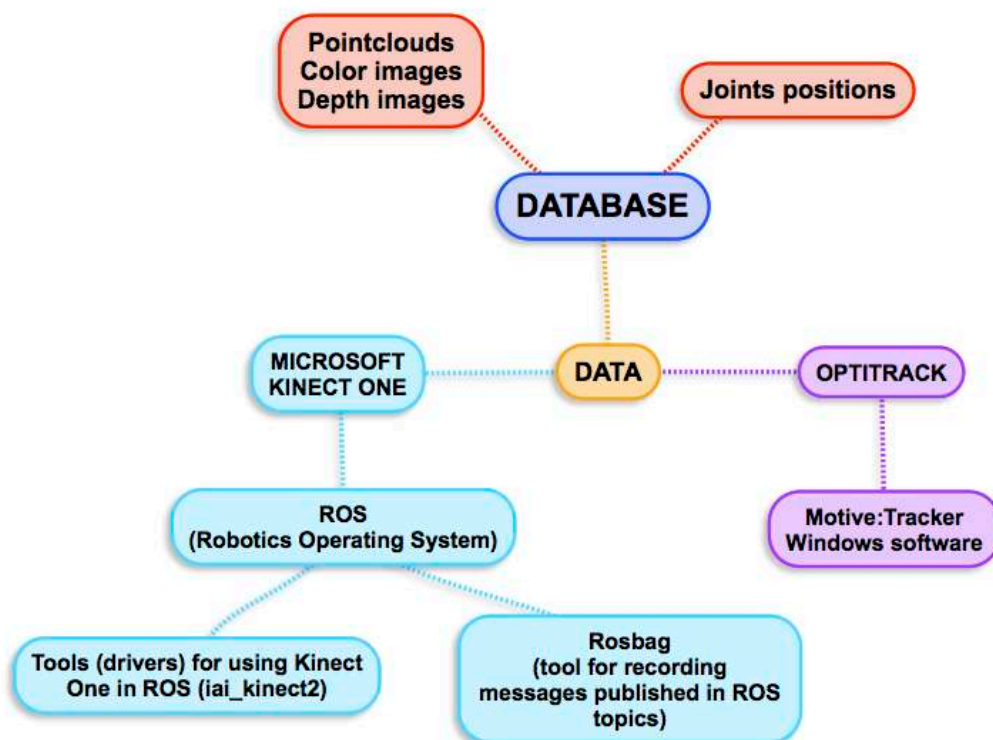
Pointclouds
Color images
Depth images

Joints positions

DATABASE

MICROSOFT
KINECT ONE

DATA

OPTITRACK

ROS
(Robotics Operating System)

Motive:Tracker
Windows software

Tools (drivers) for using Kinect One in ROS (iai_kinect2)

Rosbag
(tool for recording messages published in ROS topics)